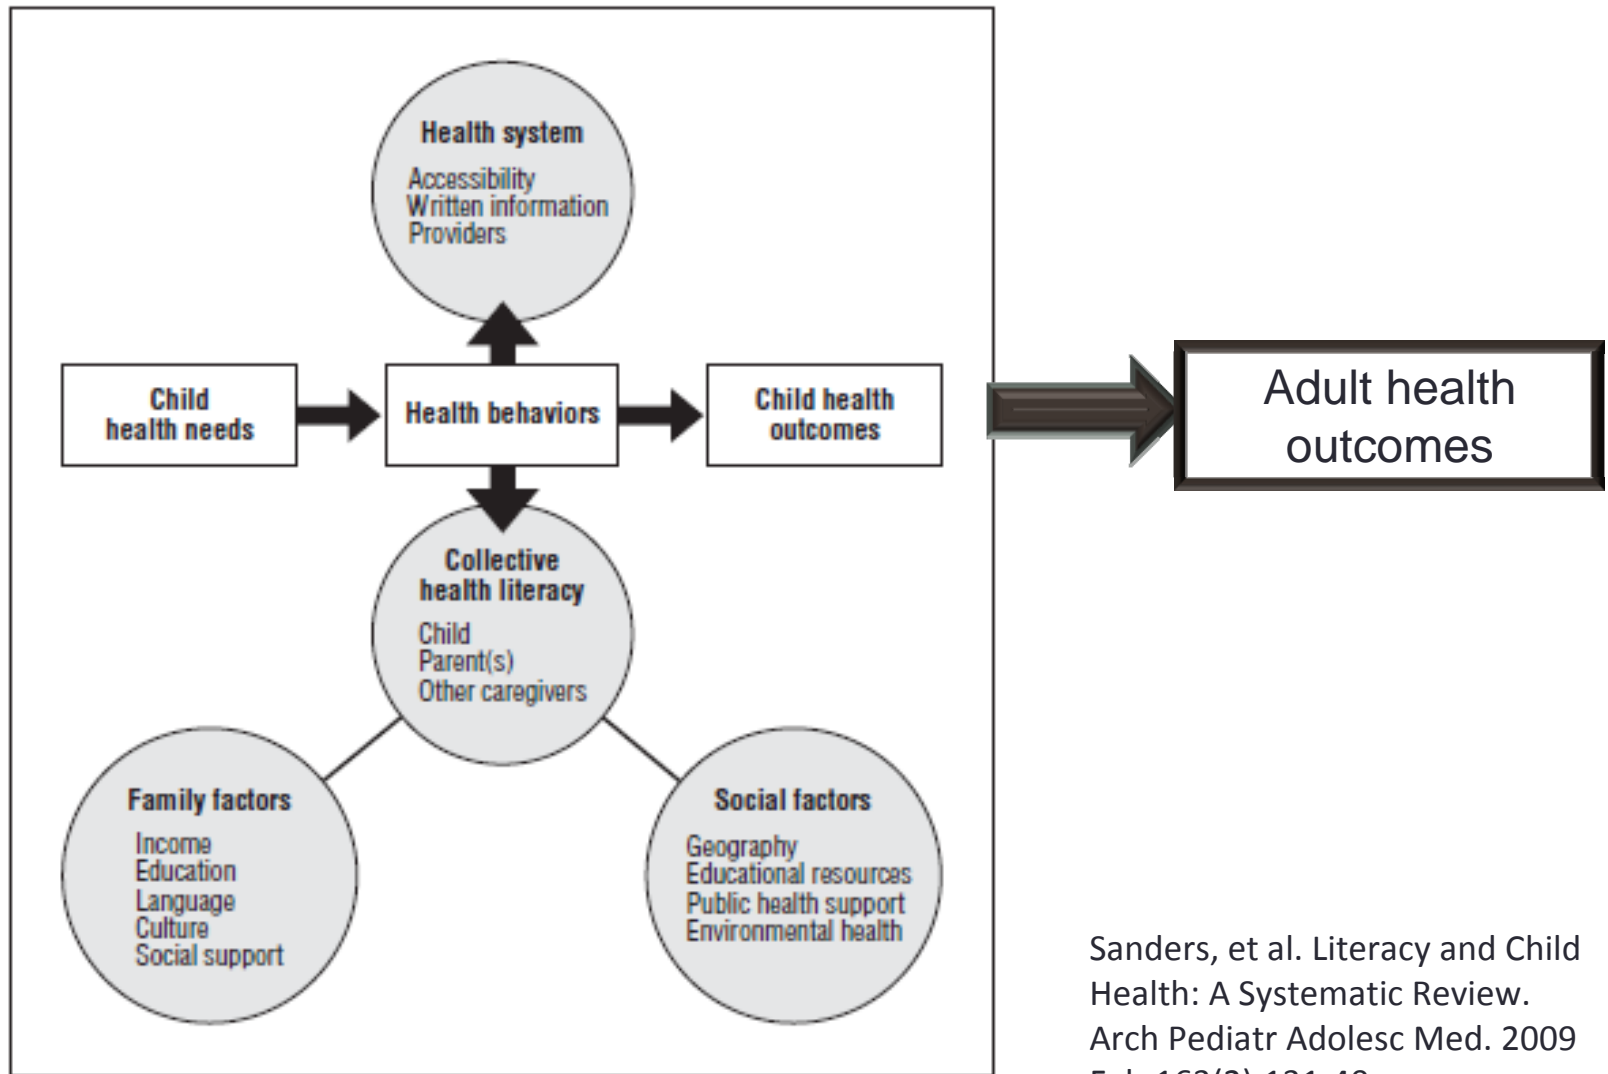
Health system

Accessibility
Written information
Providers

Child health needs

Health behaviors

Child health outcomes

Adult health outcomes

Collective health literacy

Child
Parent(s)
Other caregivers

Family factors

Income
Education
Language
Culture
Social support

Social factors

Geography
Educational resources
Public health support
Environmental health

Sanders, et al. Literacy and Child Health: A Systematic Review. Arch Pediatr Adolesc Med. 2009 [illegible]